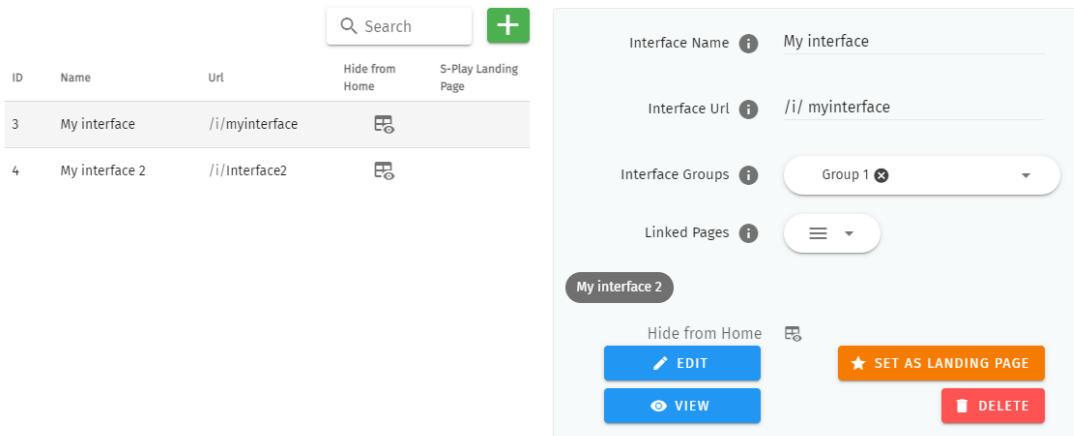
Search

| ID | Name | Url | Hide from Home | S-Play Landing Page |
|---|---|---|---|---|
| 3 | My interface | /i/myinterface | | |
| 4 | My interface 2 | /i/Interface2 | | |

Interface Name My interface

Interface Url /i/ myinterface

Interface Groups Group 1

Linked Pages

My interface 2

Hide from Home

EDIT

SET AS LANDING PAGE

VIEW

DELETE